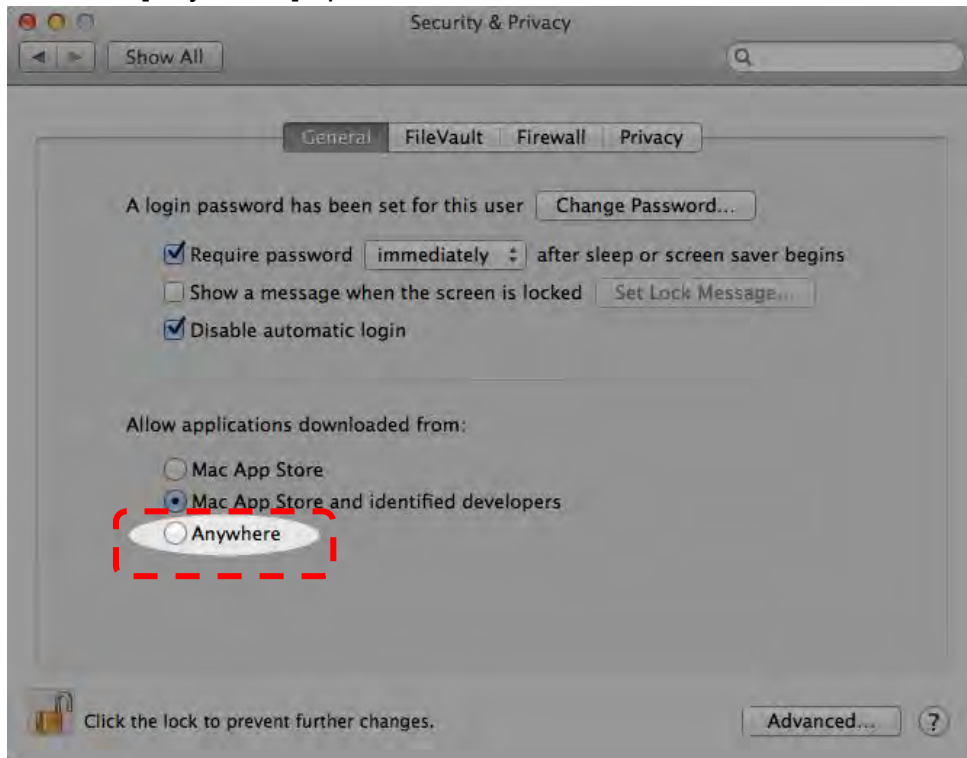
Security & Privacy

Show All

General FileVault Firewall Privacy

A login password has been set for this user Change Password...

Require password immediately after sleep or screen saver begins

Show a message when the screen is locked Set Lock Message...

Disable automatic login

Allow applications downloaded from:

Mac App Store

Mac App Store and identified developers

Anywhere

Click the lock to prevent further changes.

Advanced...

?